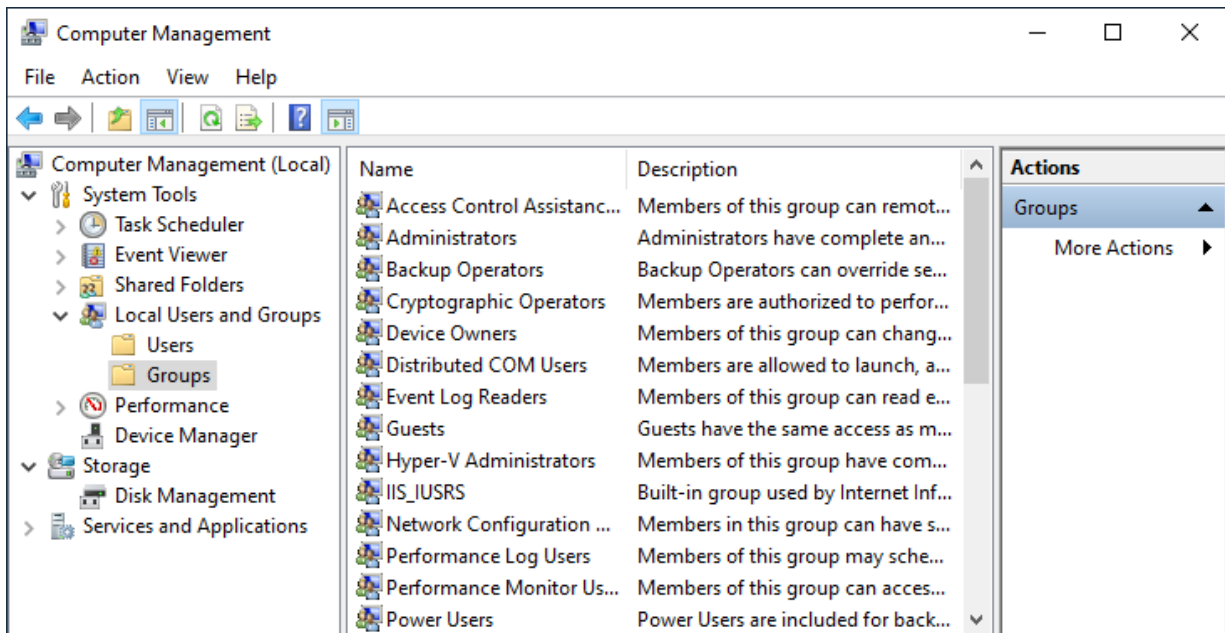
Computer Management

File Action View Help

Computer Management (Local)
System Tools
Task Scheduler
Event Viewer
Shared Folders
Local Users and Groups
Users
Groups
Performance
Device Manager
Storage
Disk Management
Services and Applications

| Name | Description |
|---|---|
| Access Control Assistanc... | Members of this group can remot... |
| Administrators | Administrators have complete an... |
| Backup Operators | Backup Operators can override se... |
| Cryptographic Operators | Members are authorized to perfor... |
| Device Owners | Members of this group can chang... |
| Distributed COM Users | Members are allowed to launch, a... |
| Event Log Readers | Members of this group can read e... |
| Guests | Guests have the same access as m... |
| Hyper-V Administrators | Members of this group have com... |
| IIS_IUSRS | Built-in group used by Internet Inf... |
| Network Configuration ... | Members in this group can have s... |
| Performance Log Users | Members of this group may sche... |
| Performance Monitor Us... | Members of this group can acces... |
| Power Users | Power Users are included for back... |

Actions
Groups
More Actions